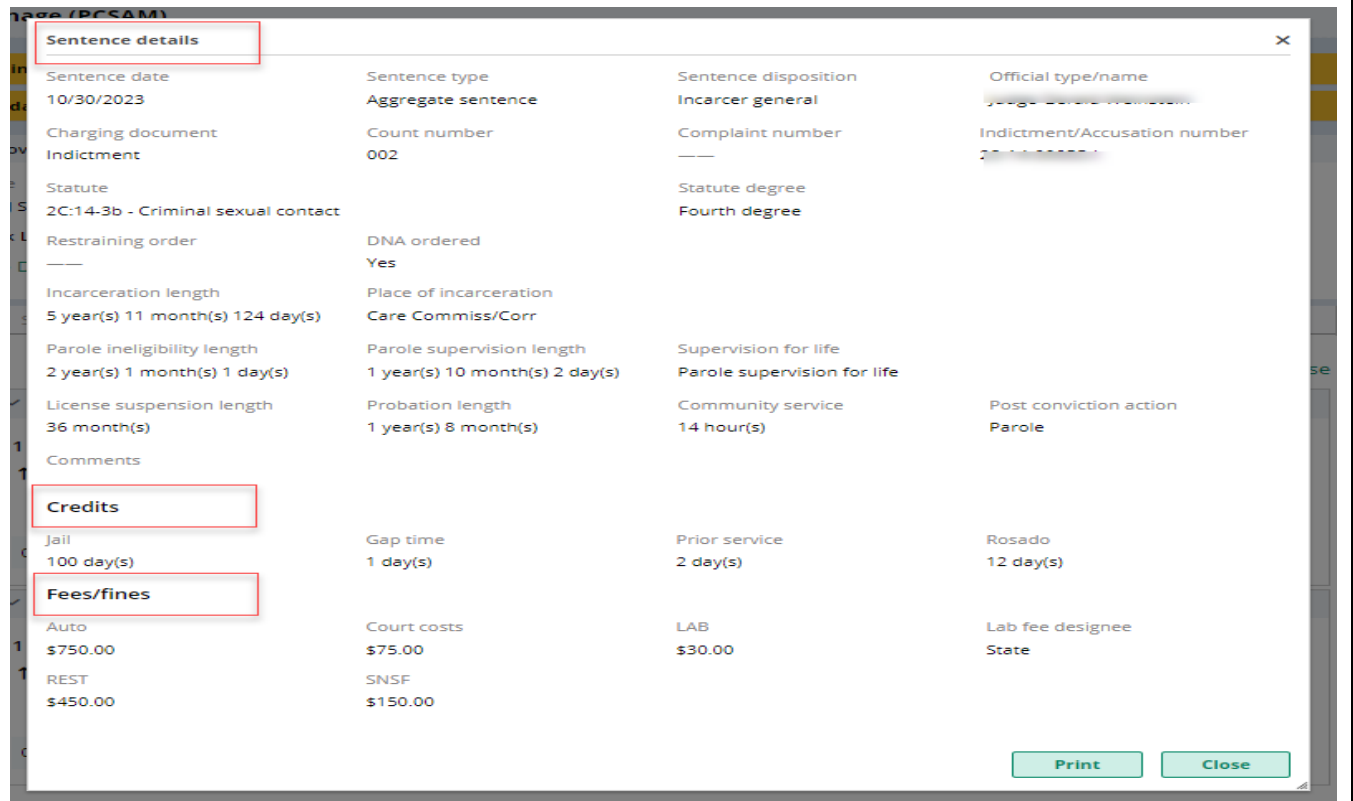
nage (PCSAM)

Sentence details

Sentence date
10/30/2023

Sentence type
Aggregate sentence

Sentence disposition
Incarcer general

Official type/name
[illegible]

Charging document
Indictment

Count number
002

Complaint number
——

Indictment/Accusation number
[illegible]

Statute
2C:14-3b - Criminal sexual contact

Statute degree
Fourth degree

Restraining order
——

DNA ordered
Yes

Incarceration length
5 year(s) 11 month(s) 124 day(s)

Place of incarceration
Care Commiss/Corr

Parole ineligibility length
2 year(s) 1 month(s) 1 day(s)

Parole supervision length
1 year(s) 10 month(s) 2 day(s)

Supervision for life
Parole supervision for life

License suspension length
36 month(s)

Probation length
1 year(s) 8 month(s)

Community service
14 hour(s)

Post conviction action
Parole

Comments

Credits

Jail
100 day(s)

Gap time
1 day(s)

Prior service
2 day(s)

Rosado
12 day(s)

Fees/fines

Auto
$750.00

Court costs
$75.00

LAB
$30.00

Lab fee designee
State

REST
$450.00

SNSF
$150.00

Print

Close